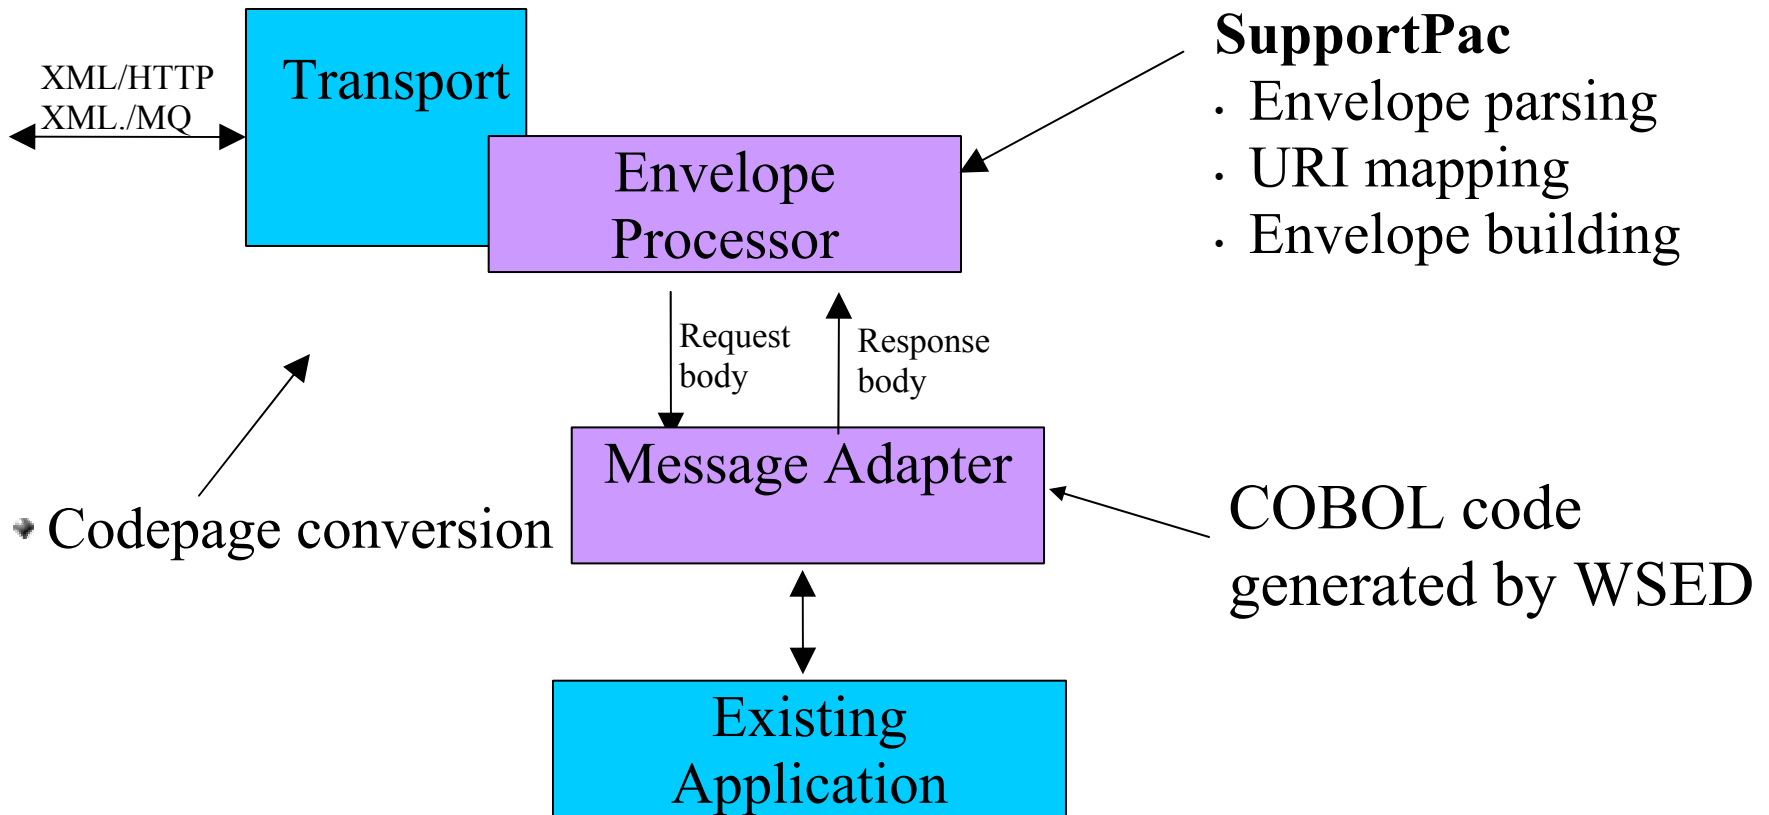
XML/HTTP
XML./MQ

Transport

Envelope Processor

SupportPac
· Envelope parsing
· URI mapping
· Envelope building

Request body

Response body

Message Adapter

Codepage conversion

COBOL code generated by WSED

Existing Application